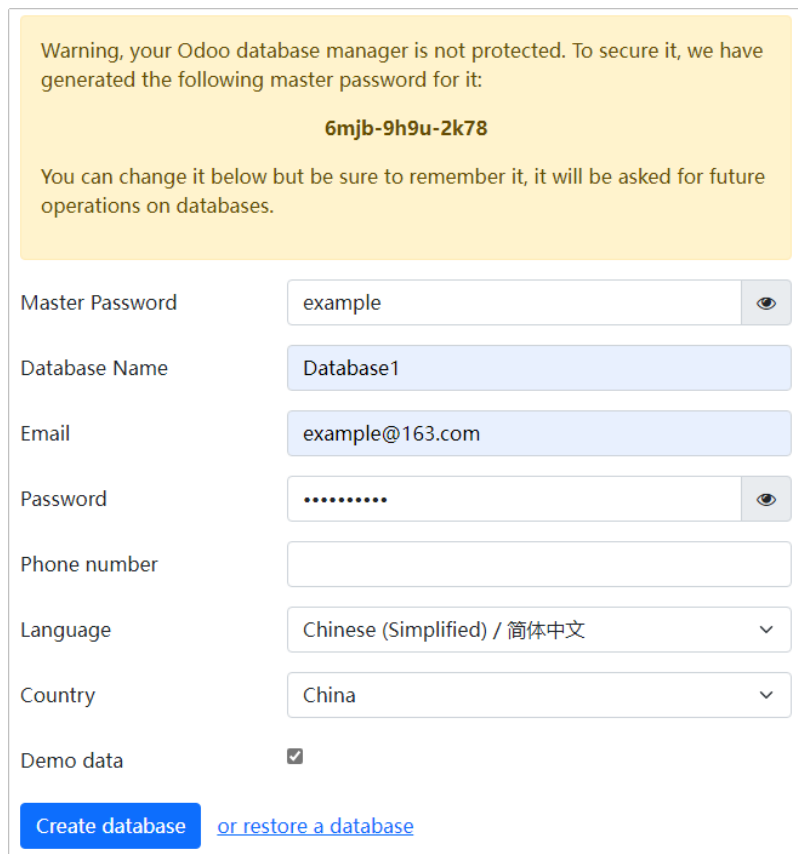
Warning, your Odoo database manager is not protected. To secure it, we have generated the following master password for it:

6mjb-9h9u-2k78

You can change it below but be sure to remember it, it will be asked for future operations on databases.

Master Password
example

Database Name
Database1

Email
example@163.com

Password
••••••••••

Phone number

Language
Chinese (Simplified) / 简体中文

Country
China

Demo data

Create database
or restore a database